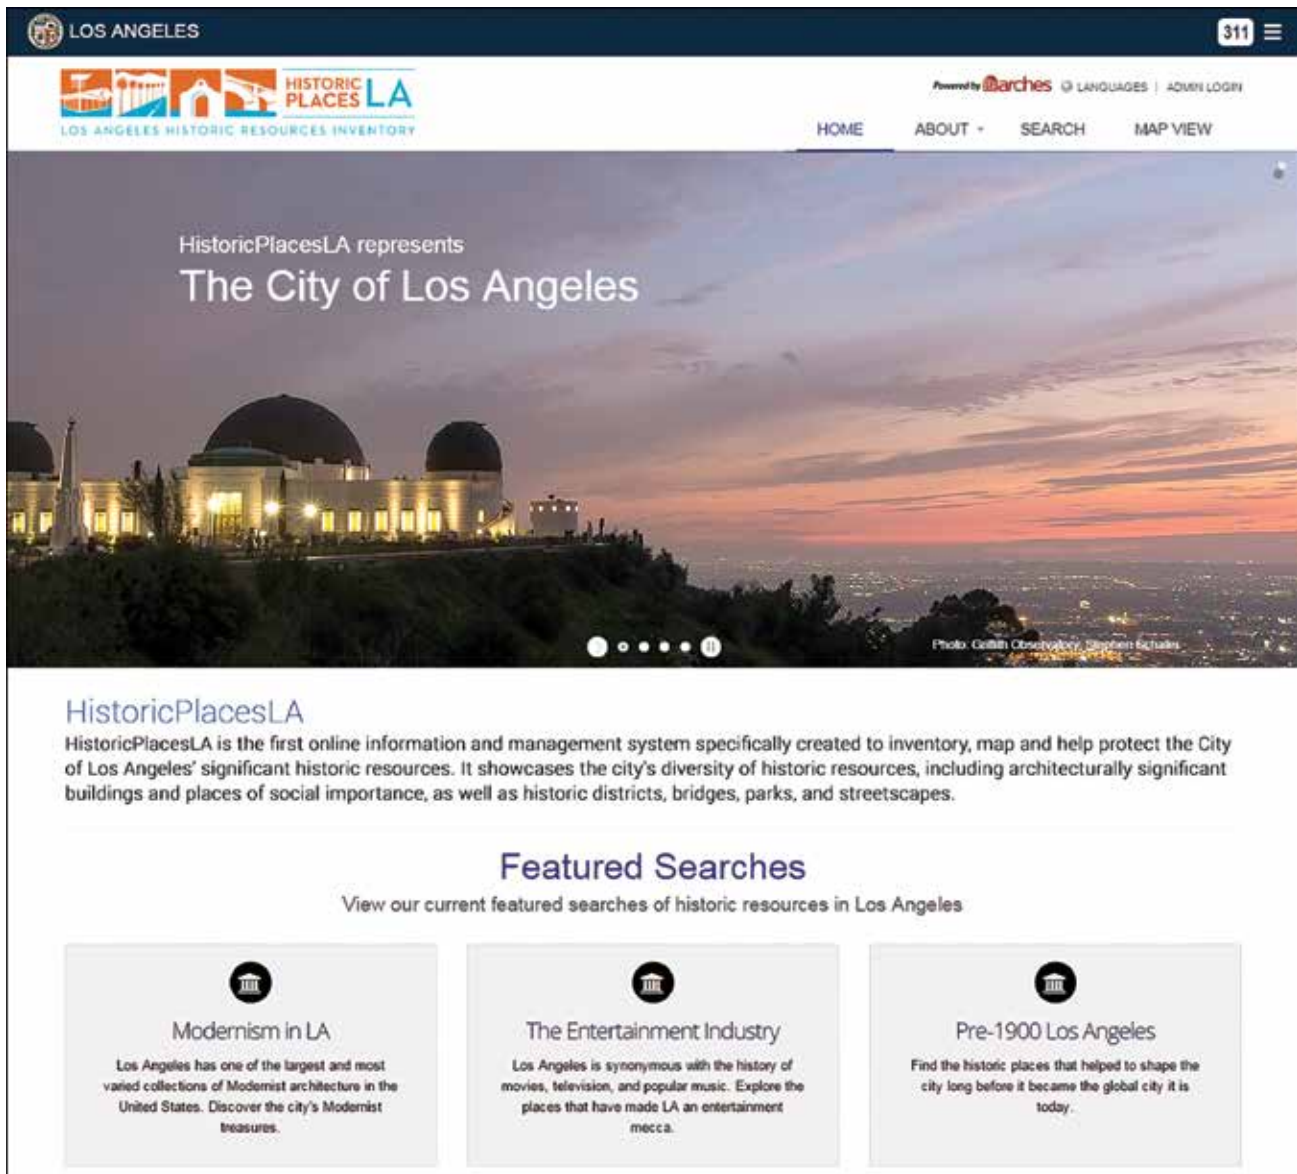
LOS ANGELES

311

HISTORIC PLACES LA

LOS ANGELES HISTORIC RESOURCES INVENTORY

Powered by arches LANGUAGES | ADMIN LOGIN

HOME ABOUT SEARCH MAP VIEW

HistoricPlacesLA represents

The City of Los Angeles

Photo: Griffith Observatory, Stephen Schafer

HistoricPlacesLA

HistoricPlacesLA is the first online information and management system specifically created to inventory, map and help protect the City of Los Angeles' significant historic resources. It showcases the city's diversity of historic resources, including architecturally significant buildings and places of social importance, as well as historic districts, bridges, parks, and streetscapes.

Featured Searches

View our current featured searches of historic resources in Los Angeles

Modernism in LA

Los Angeles has one of the largest and most varied collections of Modernist architecture in the United States. Discover the city's Modernist treasures.

The Entertainment Industry

Los Angeles is synonymous with the history of movies, television, and popular music. Explore the places that have made LA an entertainment mecca.

Pre-1900 Los Angeles

Find the historic places that helped to shape the city long before it became the global city it is today.